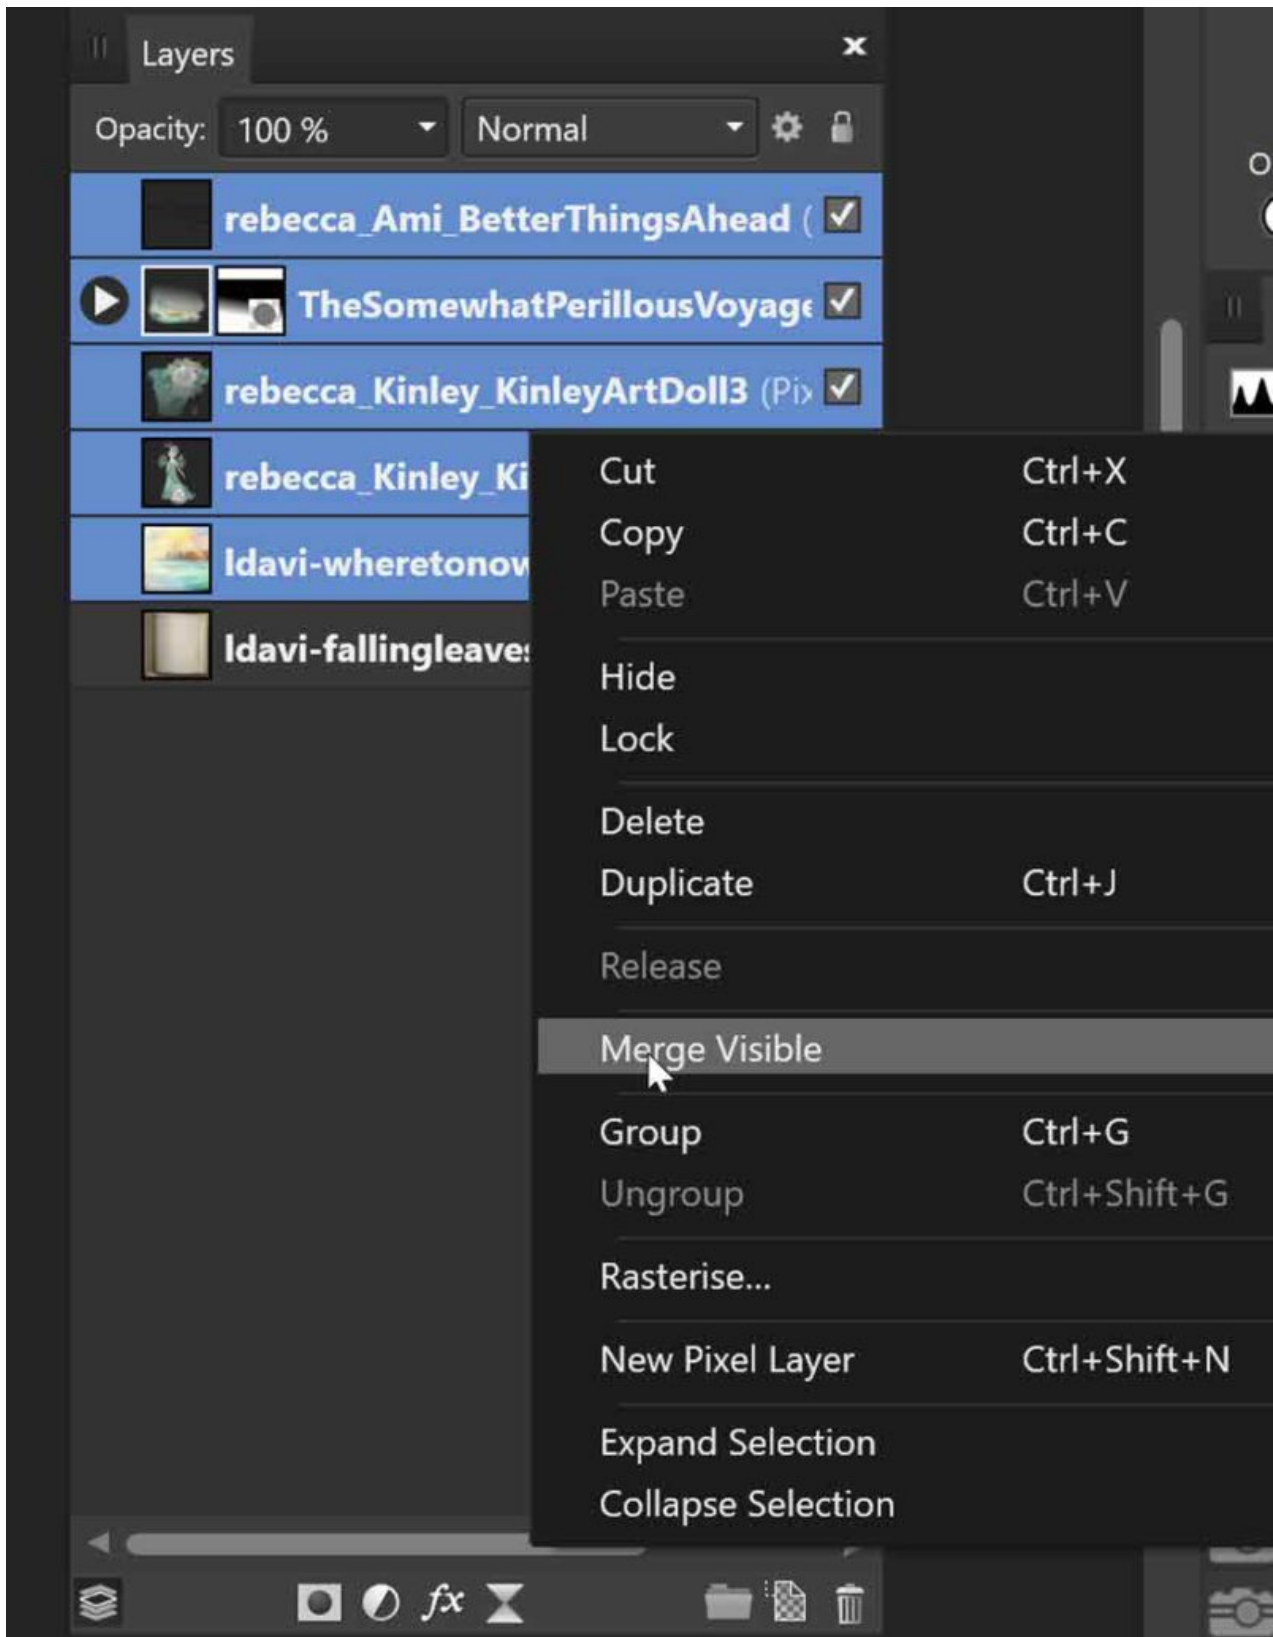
Layers

Opacity: 100 % Normal

rebecca_Ami_BetterThingsAhead (

TheSomewhatPerillousVoyag

rebecca_Kinley_KinleyArtDoll3 (Pi

rebecca_Kinley_Ki

ldavi-wheretonow

ldavi-fallingleave

| | |
|---|---|
| Cut | Ctrl+X |
| Copy | Ctrl+C |
| Paste | Ctrl+V |
| Hide | |
| Lock | |
| Delete | |
| Duplicate | Ctrl+J |
| Release | |
| Merge Visible | |
| Group | Ctrl+G |
| Ungroup | Ctrl+Shift+G |
| Rasterise... | |
| New Pixel Layer | Ctrl+Shift+N |
| Expand Selection | |
| Collapse Selection | |

fx

O